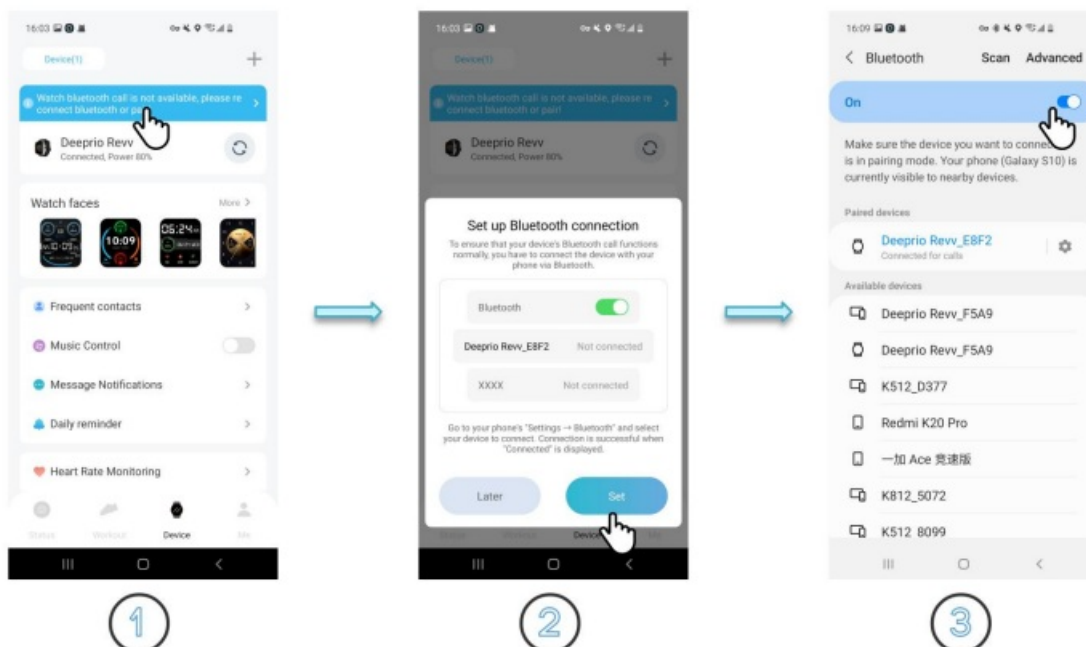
16:03

Device(1)

+

Watch bluetooth call is not available, please re connect bluetooth or pa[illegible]

Deeprio Revv
Connected, Power 80%

Watch faces

More >

10:09

05:24

Frequent contacts

Music Control

Message Notifications

Daily reminder

Heart Rate Monitoring

Status Workout Device Me

1

16:03

Device(1)

Watch bluetooth call is not available, please re connect bluetooth or pair!

Deeprio Revv
Connected, Power 80%

Set up Bluetooth connection

To ensure that your device's Bluetooth call functions normally, you have to connect the device with your phone via Bluetooth.

Bluetooth

Deeprio Revv_E8F2 Not connected

XXXX Not connected

Go to your phone's "Settings → Bluetooth" and select your device to connect. Connection is successful when "Connected" is displayed.

Later

Set

Device

2

16:09

< Bluetooth Scan Advanced

On

Make sure the device you want to conne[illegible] is in pairing mode. Your phone (Galaxy S10) is currently visible to nearby devices.

Paired devices

Deeprio Revv_E8F2
Connected for calls

Available devices

Deeprio Revv_F5A9

Deeprio Revv_F5A9

K512_D377

Redmi K20 Pro

一加 Ace 竞速版

K812_5072

K512_8099

3